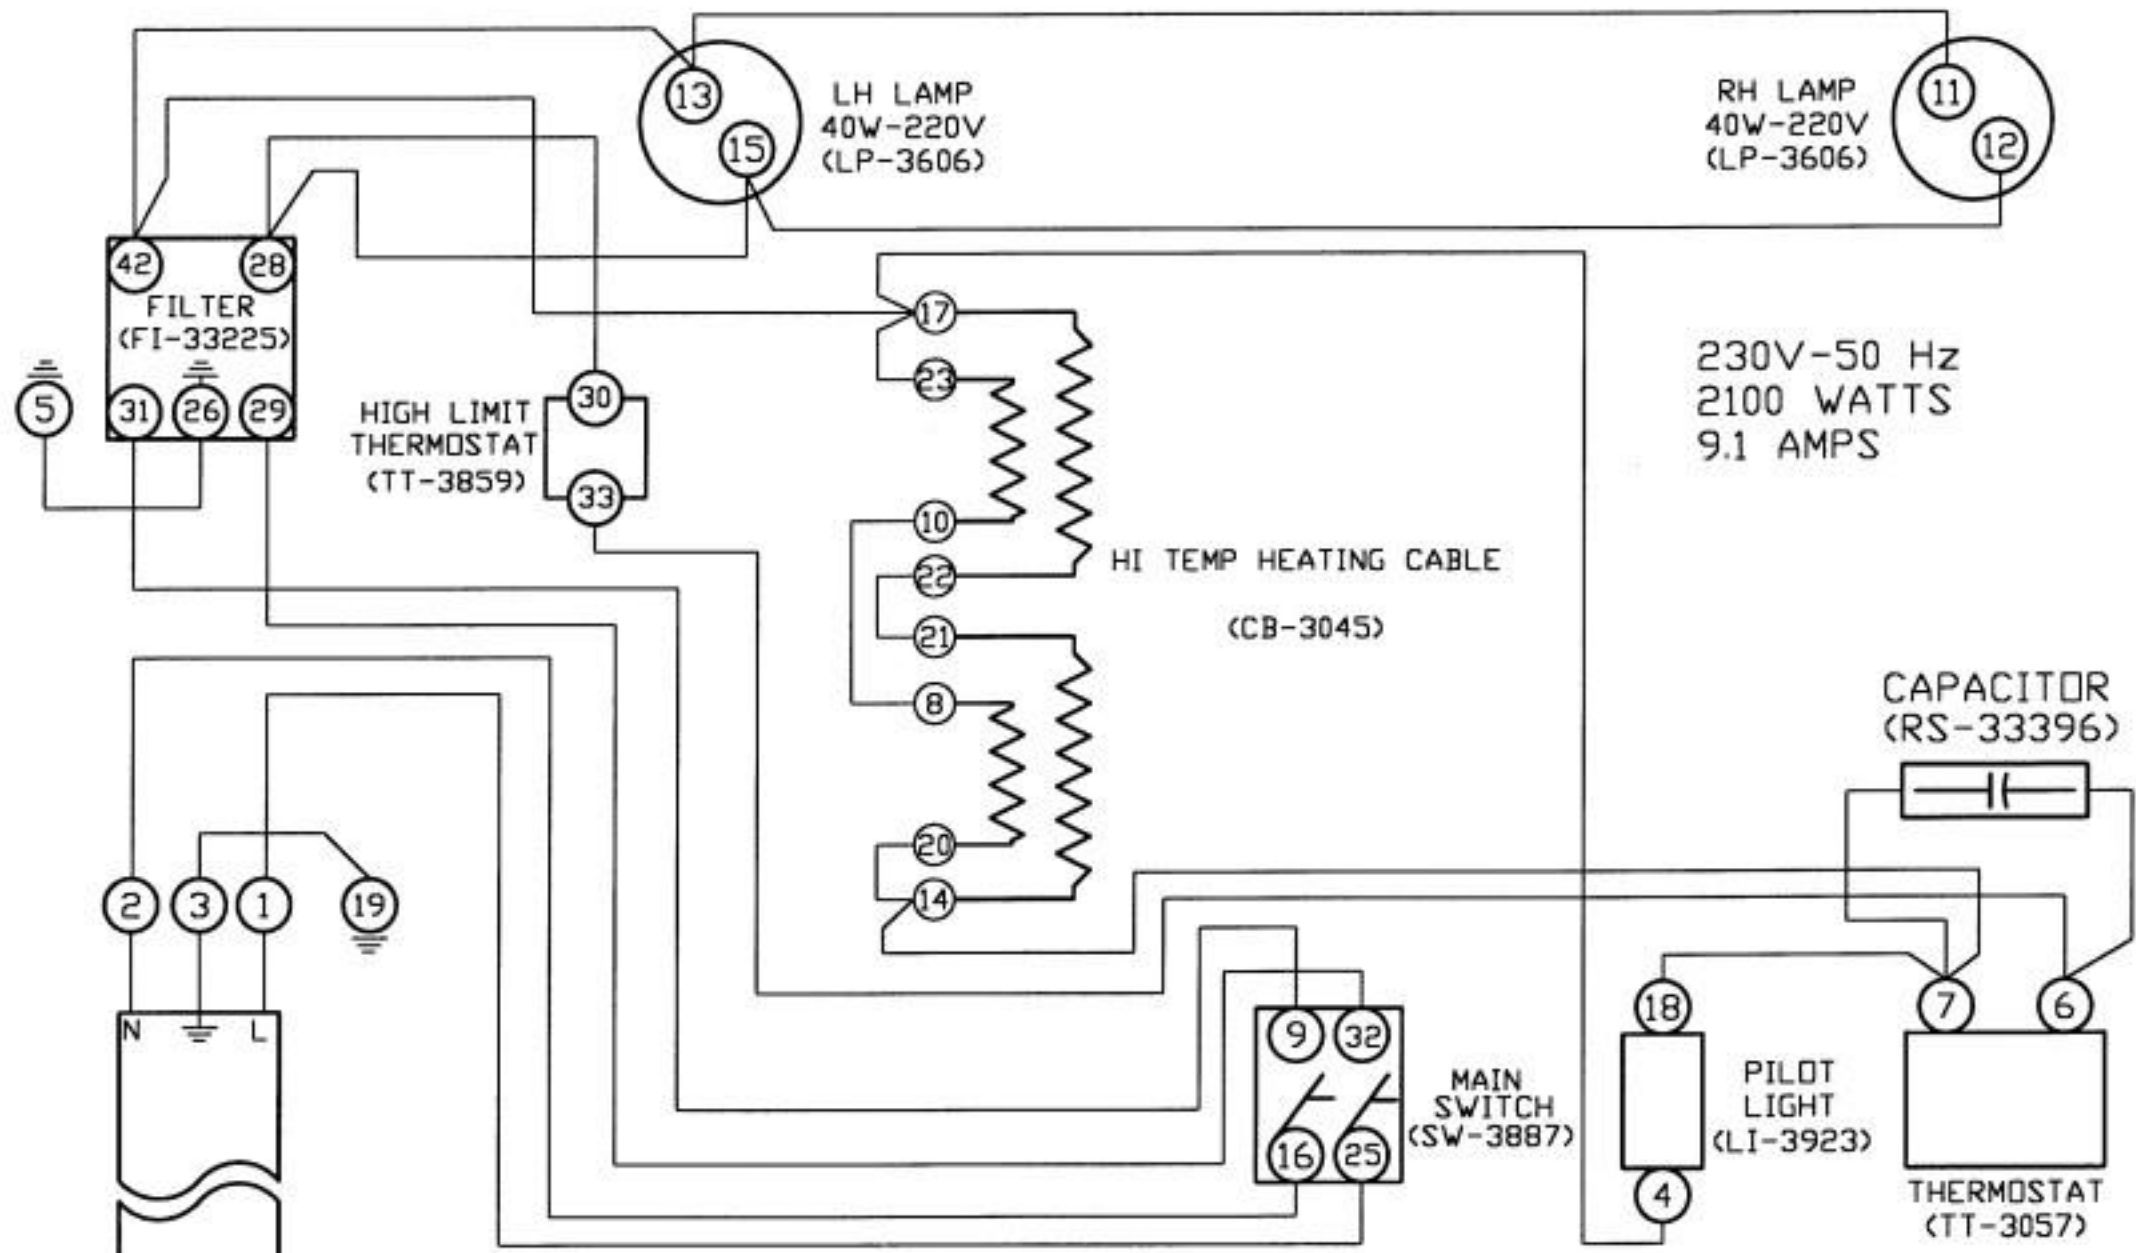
13
15
LH LAMP
40W-220V
(LP-3606)

RH LAMP
40W-220V
(LP-3606)
11
12

42
28
FILTER
(FI-33225)
5
31
26
29

17
23
HIGH LIMIT
THERMOSTAT
(TT-3859)
30
33

230V-50 Hz
2100 WATTS
9.1 AMPS

10
22
HI TEMP HEATING CABLE
(CB-3045)
21
8
20
14

CAPACITOR
(RS-33396)

2
3
1
19
N
L

9
32
16
25
MAIN
SWITCH
(SW-3887)

18
4
PILOT
LIGHT
(LI-3923)

7
6
THERMOSTAT
(TT-3057)